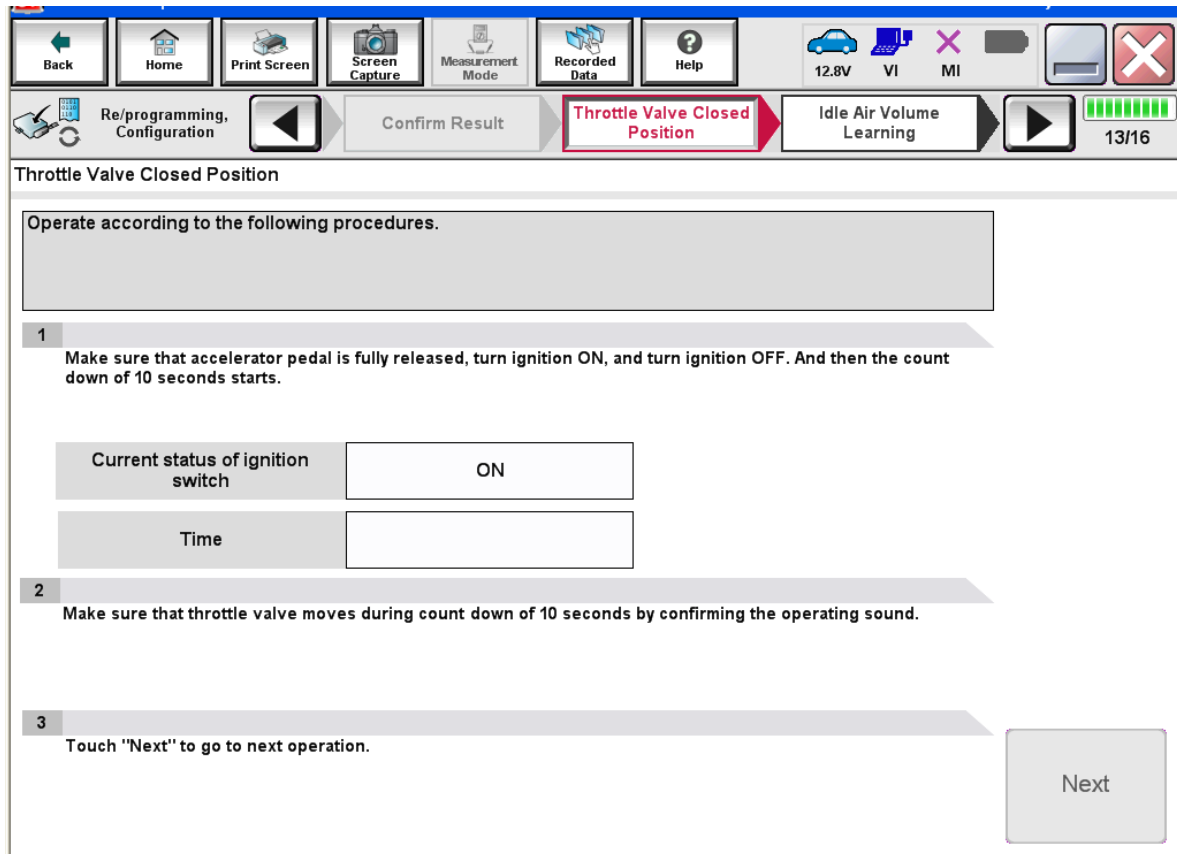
Back Home Print Screen Screen Capture Measurement Mode Recorded Data Help 12.8V VI MI

Re/programming, Configuration

Confirm Result

Throttle Valve Closed Position

Idle Air Volume Learning

13/16

Throttle Valve Closed Position

Operate according to the following procedures.

1

Make sure that accelerator pedal is fully released, turn ignition ON, and turn ignition OFF. And then the count down of 10 seconds starts.

| Current status of ignition switch | ON |
|---|---|
| Time | |

2

Make sure that throttle valve moves during count down of 10 seconds by confirming the operating sound.

3

Touch "Next" to go to next operation.

Next